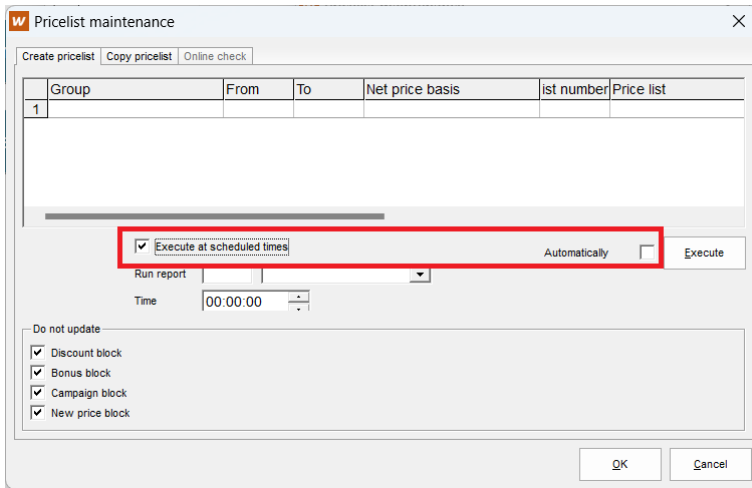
W Pricelist maintenance

Create pricelist | Copy pricelist | Online check

| | Group | From | To | Net price basis | ist number | Price list |
|---|---|---|---|---|---|---|
| 1 | | | | | | |

Execute at scheduled times

Automatically

Execute

Run report

Time 00:00:00

Do not update

Discount block

Bonus block

Campaign block

New price block

OK

Cancel